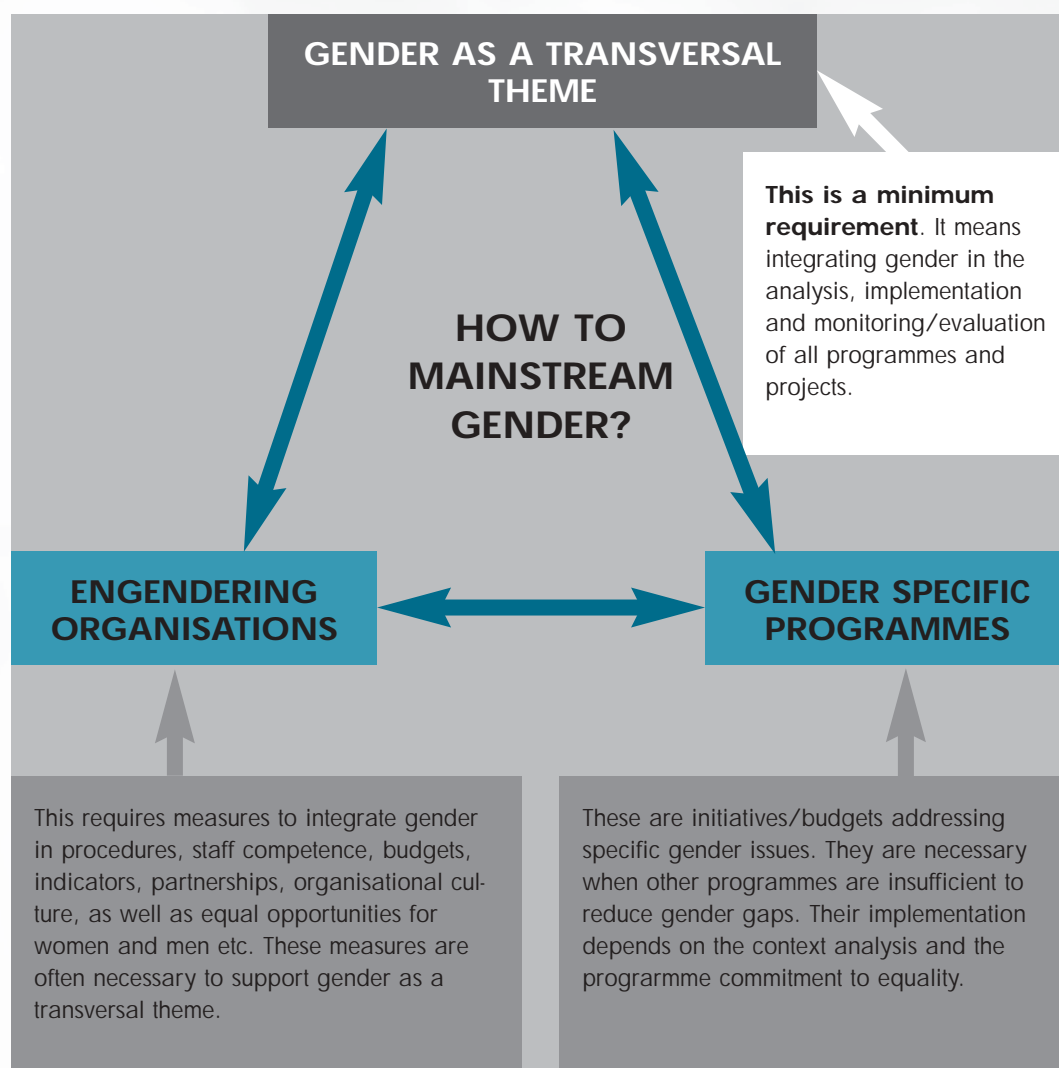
GENDER AS A TRANSVERSAL THEME

This is a minimum requirement. It means integrating gender in the analysis, implementation and monitoring/evaluation of all programmes and projects.

HOW TO MAINSTREAM GENDER?

ENGENDERING ORGANISATIONS

GENDER SPECIFIC PROGRAMMES

This requires measures to integrate gender in procedures, staff competence, budgets, indicators, partnerships, organisational culture, as well as equal opportunities for women and men etc. These measures are often necessary to support gender as a transversal theme.

These are initiatives/budgets addressing specific gender issues. They are necessary when other programmes are insufficient to reduce gender gaps. Their implementation depends on the context analysis and the programme commitment to equality.